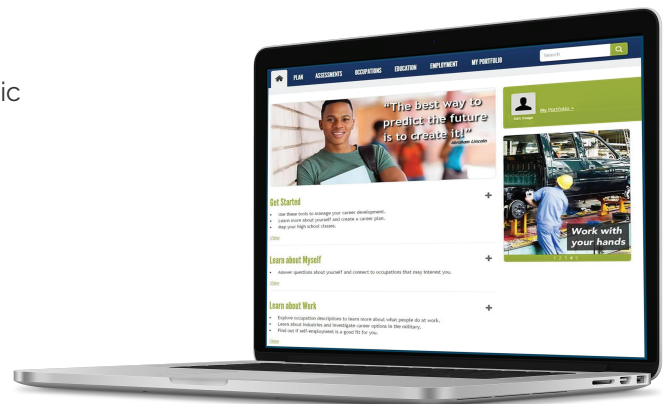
ic

Search

PLAN ASSESSMENTS OCCUPATIONS EDUCATION EMPLOYMENT MY PORTFOLIO

"The best way to predict the future is to create it!" Abraham Lincoln

Edit Image

My Portfolio »

Get Started

Use these tools to manage your career development.
Learn more about yourself and create a career plan.
Map your high school classes.

Learn about Myself

Answer questions about yourself and connect to occupations that may interest you.

Learn about Work

Explore occupation descriptions to learn more about what people do at work.
Learn about industries and investigate career options in the military.
Find out if self-employment is a good fit for you.

Work with your hands